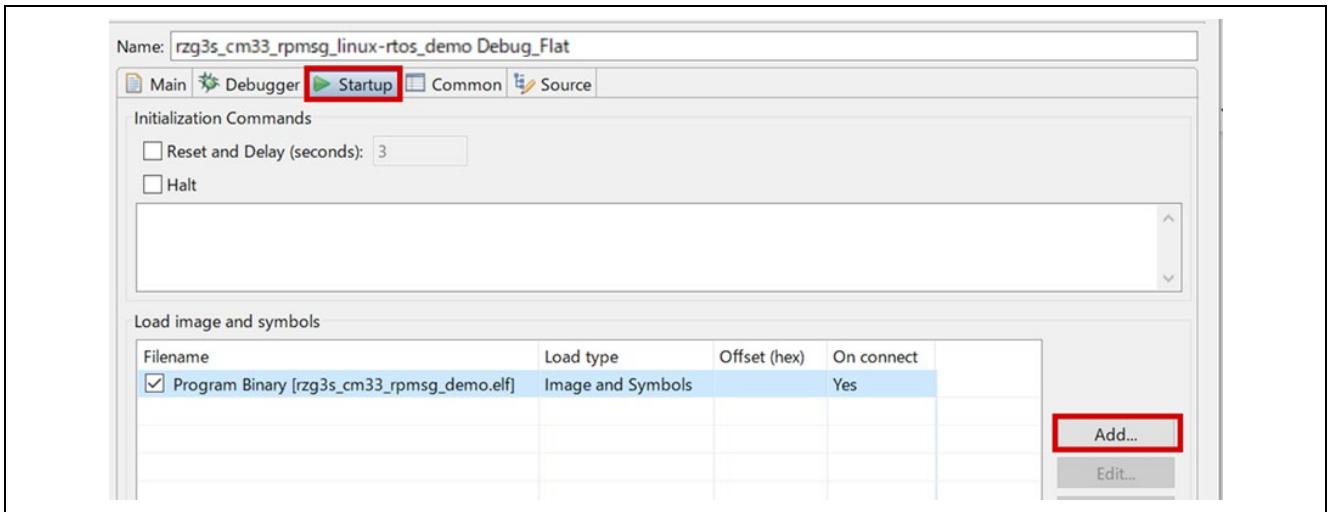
Name: rzg3s_cm33_rpmsg_linux-rtos_demo Debug_Flat

Main Debugger Startup Common Source

Initialization Commands

Reset and Delay (seconds): 3

Halt

Load image and symbols

| Filename | Load type | Offset (hex) | On connect |
|---|---|---|---|
| Program Binary [rzg3s_cm33_rpmsg_demo.elf] | Image and Symbols | | Yes |

Add...

Edit...